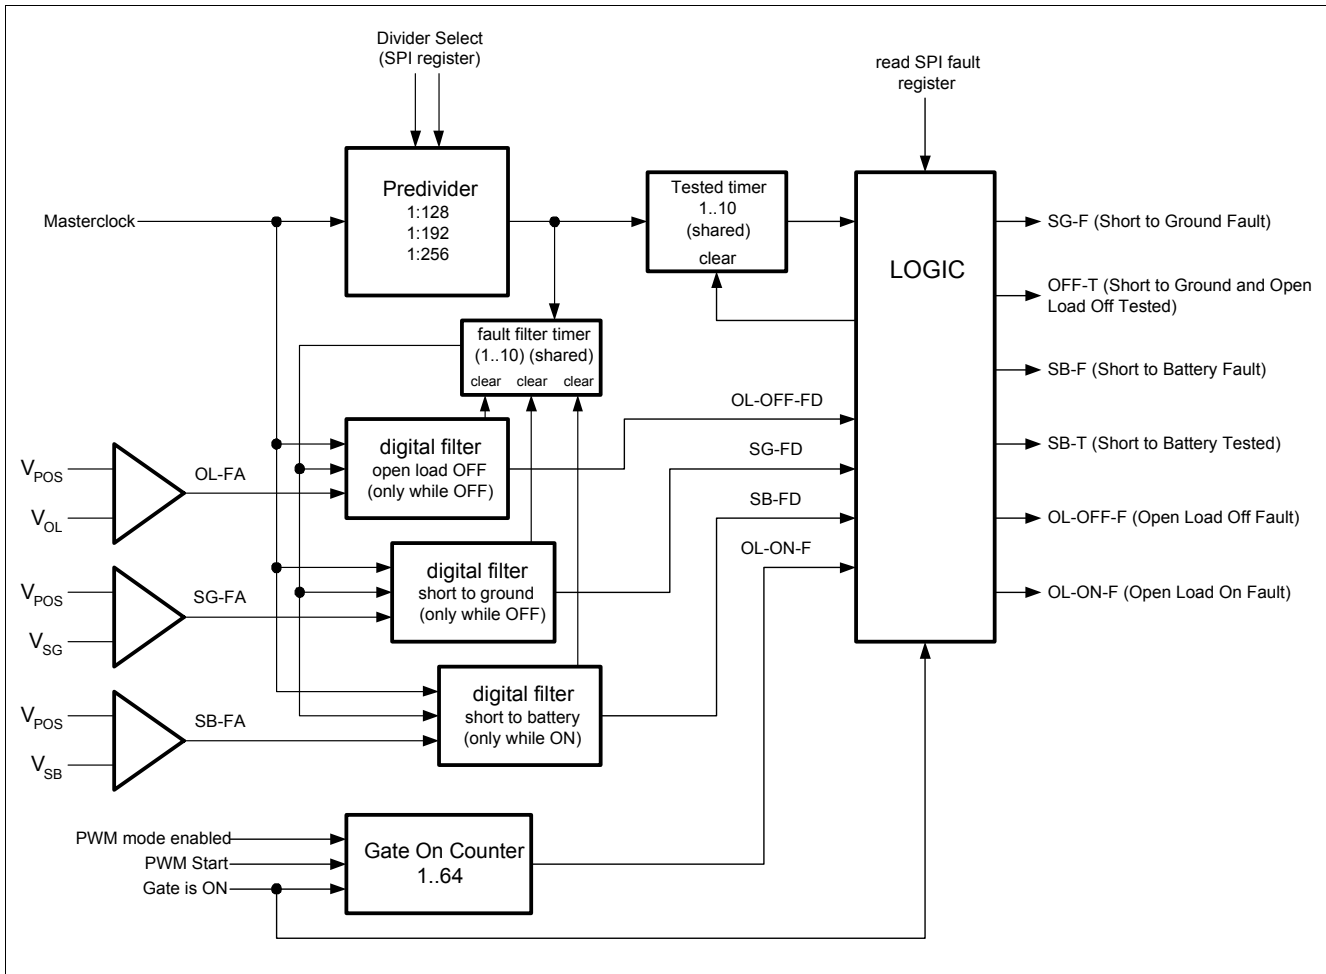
Divider Select
(SPI register)

read SPI fault register

Masterclock

Predivider
1:128
1:192
1:256

Tested timer
1..10
(shared)
clear

LOGIC

SG-F (Short to Ground Fault)

OFF-T (Short to Ground and Open Load Off Tested)

SB-F (Short to Battery Fault)

SB-T (Short to Battery Tested)

OL-OFF-F (Open Load Off Fault)

OL-ON-F (Open Load On Fault)

fault filter timer
(1..10) (shared)
clear clear clear

OL-OFF-FD

SG-FD

SB-FD

OL-ON-F

$V_{POS}$
$V_{OL}$
OL-FA

digital filter
open load OFF
(only while OFF)

$V_{POS}$
$V_{SG}$
SG-FA

digital filter
short to ground
(only while OFF)

$V_{POS}$
$V_{SB}$
SB-FA

digital filter
short to battery
(only while ON)

PWM mode enabled
PWM Start
Gate is ON

Gate On Counter
1..64